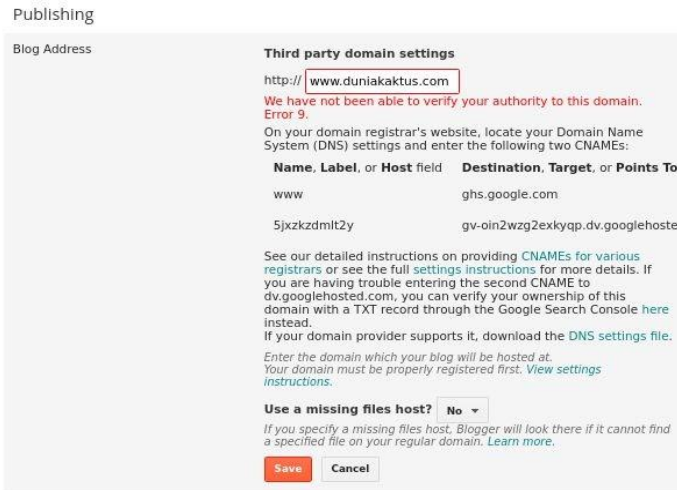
Publishing

Blog Address

Third party domain settings

http:// www.duniakaktus.com

We have not been able to verify your authority to this domain. Error 9.

On your domain registrar's website, locate your Domain Name System (DNS) settings and enter the following two CNAMEs:

| Name, Label, or Host field | Destination, Target, or Points To |
|---|---|
| www | ghs.google.com |
| 5jxzkzdmlt2y | gv-oin2wzg2exkyqp.dv.googlehoste |

See our detailed instructions on providing CNAMEs for various registrars or see the full settings instructions for more details. If you are having trouble entering the second CNAME to dv.googlehosted.com, you can verify your ownership of this domain with a TXT record through the Google Search Console here instead.
If your domain provider supports it, download the DNS settings file.

Enter the domain which your blog will be hosted at.
Your domain must be properly registered first. View settings instructions.

Use a missing files host? No

If you specify a missing files host, Blogger will look there if it cannot find a specified file on your regular domain. Learn more.

Save Cancel